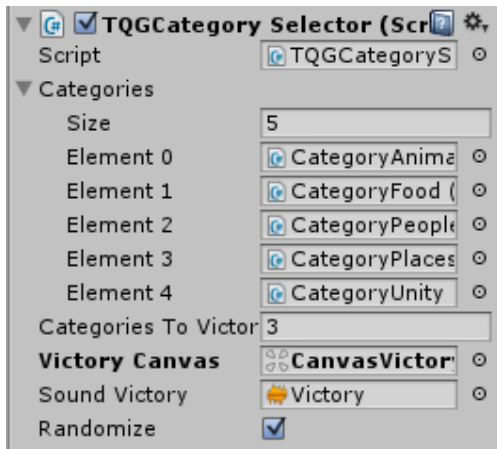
TQGCategory Selector (Scr
Script TQGCategoryS
Categories
Size 5
Element 0 CategoryAnima
Element 1 CategoryFood (
Element 2 CategoryPeopl
Element 3 CategoryPlaces
Element 4 CategoryUnity
Categories To Victor 3
Victory Canvas CanvasVictor
Sound Victory Victory
Randomize